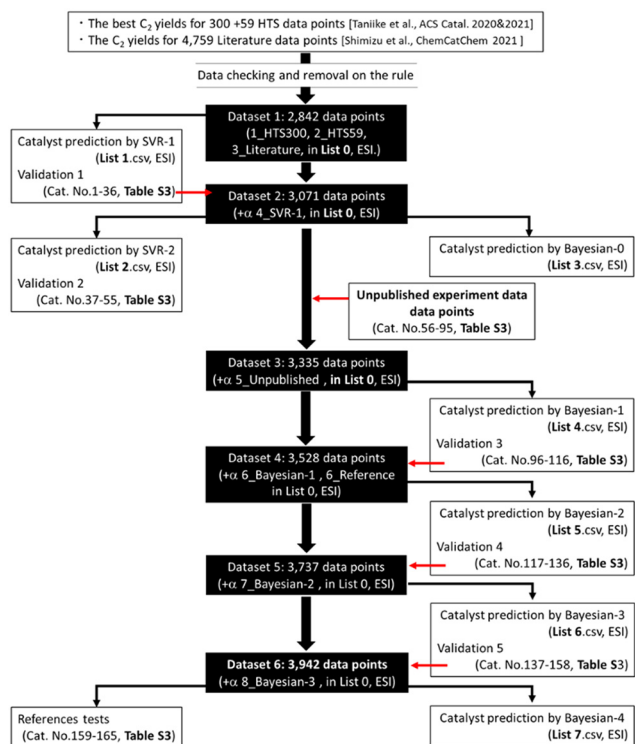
・The best $C_2$ yields for 300 +59 HTS data points [Taniike et al., ACS Catal. 2020&2021]
・The $C_2$ yields for 4,759 Literature data points [Shimizu et al., ChemCatChem 2021]

Data checking and removal on the rule

Dataset 1: 2,842 data points (1_HTS300, 2_HTS59, 3_Literature, in List 0, ESI.)

Catalyst prediction by SVR-1 (List 1.csv, ESI)
Validation 1 (Cat. No.1-36, Table S3)

Dataset 2: 3,071 data points (+α 4_SVR-1, in List 0, ESI)

Catalyst prediction by SVR-2 (List 2.csv, ESI)
Validation 2 (Cat. No.37-55, Table S3)

Catalyst prediction by Bayesian-0 (List 3.csv, ESI)

Unpublished experiment data data points (Cat. No.56-95, Table S3)

Dataset 3: 3,335 data points (+α 5_Unpublished , in List 0, ESI)

Catalyst prediction by Bayesian-1 (List 4.csv, ESI)
Validation 3 (Cat. No.96-116, Table S3)

Dataset 4: 3,528 data points (+α 6_Bayesian-1 , 6_Reference in List 0, ESI)

Catalyst prediction by Bayesian-2 (List 5.csv, ESI)
Validation 4 (Cat. No.117-136, Table S3)

Dataset 5: 3,737 data points (+α 7_Bayesian-2 , in List 0, ESI)

Catalyst prediction by Bayesian-3 (List 6.csv, ESI)
Validation 5 (Cat. No.137-158, Table S3)

Dataset 6: 3,942 data points (+α 8_Bayesian-3 , in List 0, ESI)

References tests (Cat. No.159-165, Table S3)

Catalyst prediction by Bayesian-4 (List 7.csv, ESI)